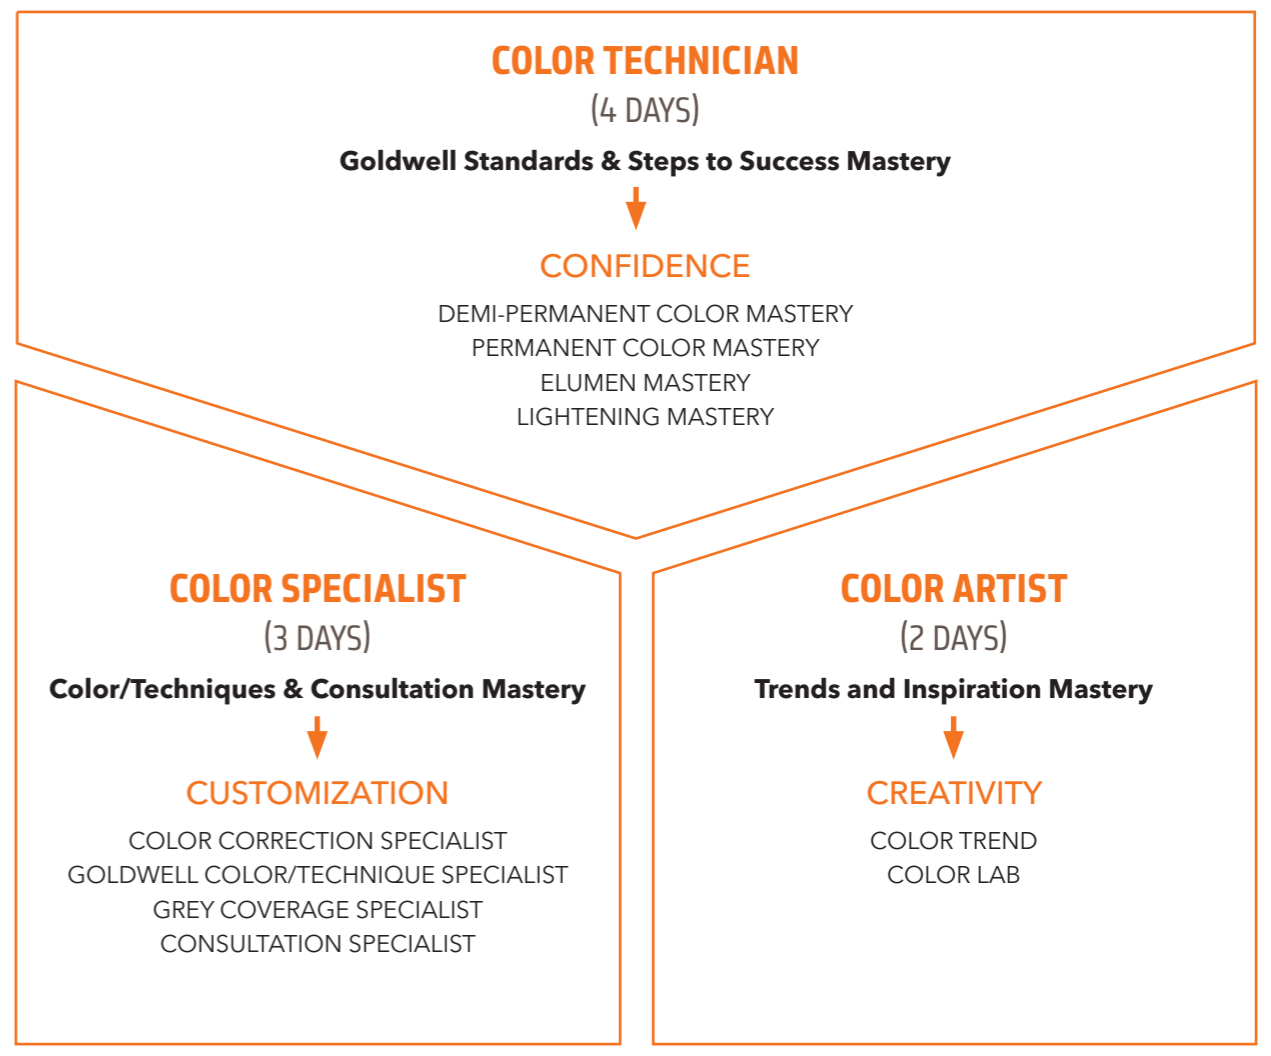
COLOR TECHNICIAN
(4 DAYS)
Goldwell Standards & Steps to Success Mastery

CONFIDENCE
DEMI-PERMANENT COLOR MASTERY
PERMANENT COLOR MASTERY
ELUMEN MASTERY
LIGHTENING MASTERY

COLOR SPECIALIST
(3 DAYS)
Color/Techniques & Consultation Mastery

CUSTOMIZATION
COLOR CORRECTION SPECIALIST
GOLDWELL COLOR/TECHNIQUE SPECIALIST
GREY COVERAGE SPECIALIST
CONSULTATION SPECIALIST

COLOR ARTIST
(2 DAYS)
Trends and Inspiration Mastery

CREATIVITY
COLOR TREND
COLOR LAB